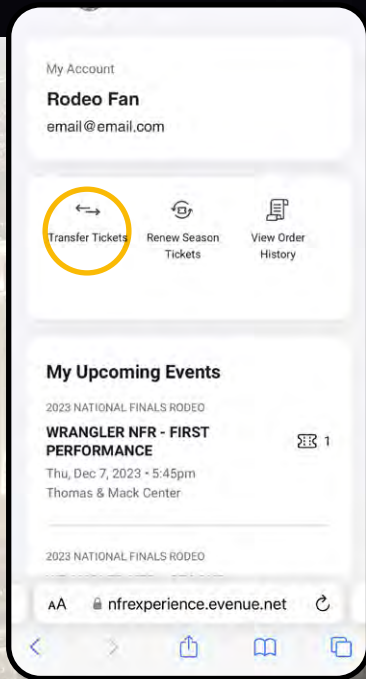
My Account

Rodeo Fan

email@email.com

Transfer Tickets

Renew Season Tickets

View Order History

My Upcoming Events

2023 NATIONAL FINALS RODEO

WRANGLER NFR - FIRST PERFORMANCE

1

Thu, Dec 7, 2023 • 5:45pm

Thomas & Mack Center

2023 NATIONAL FINALS RODEO

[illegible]

AA nfrexperience.evenue.net